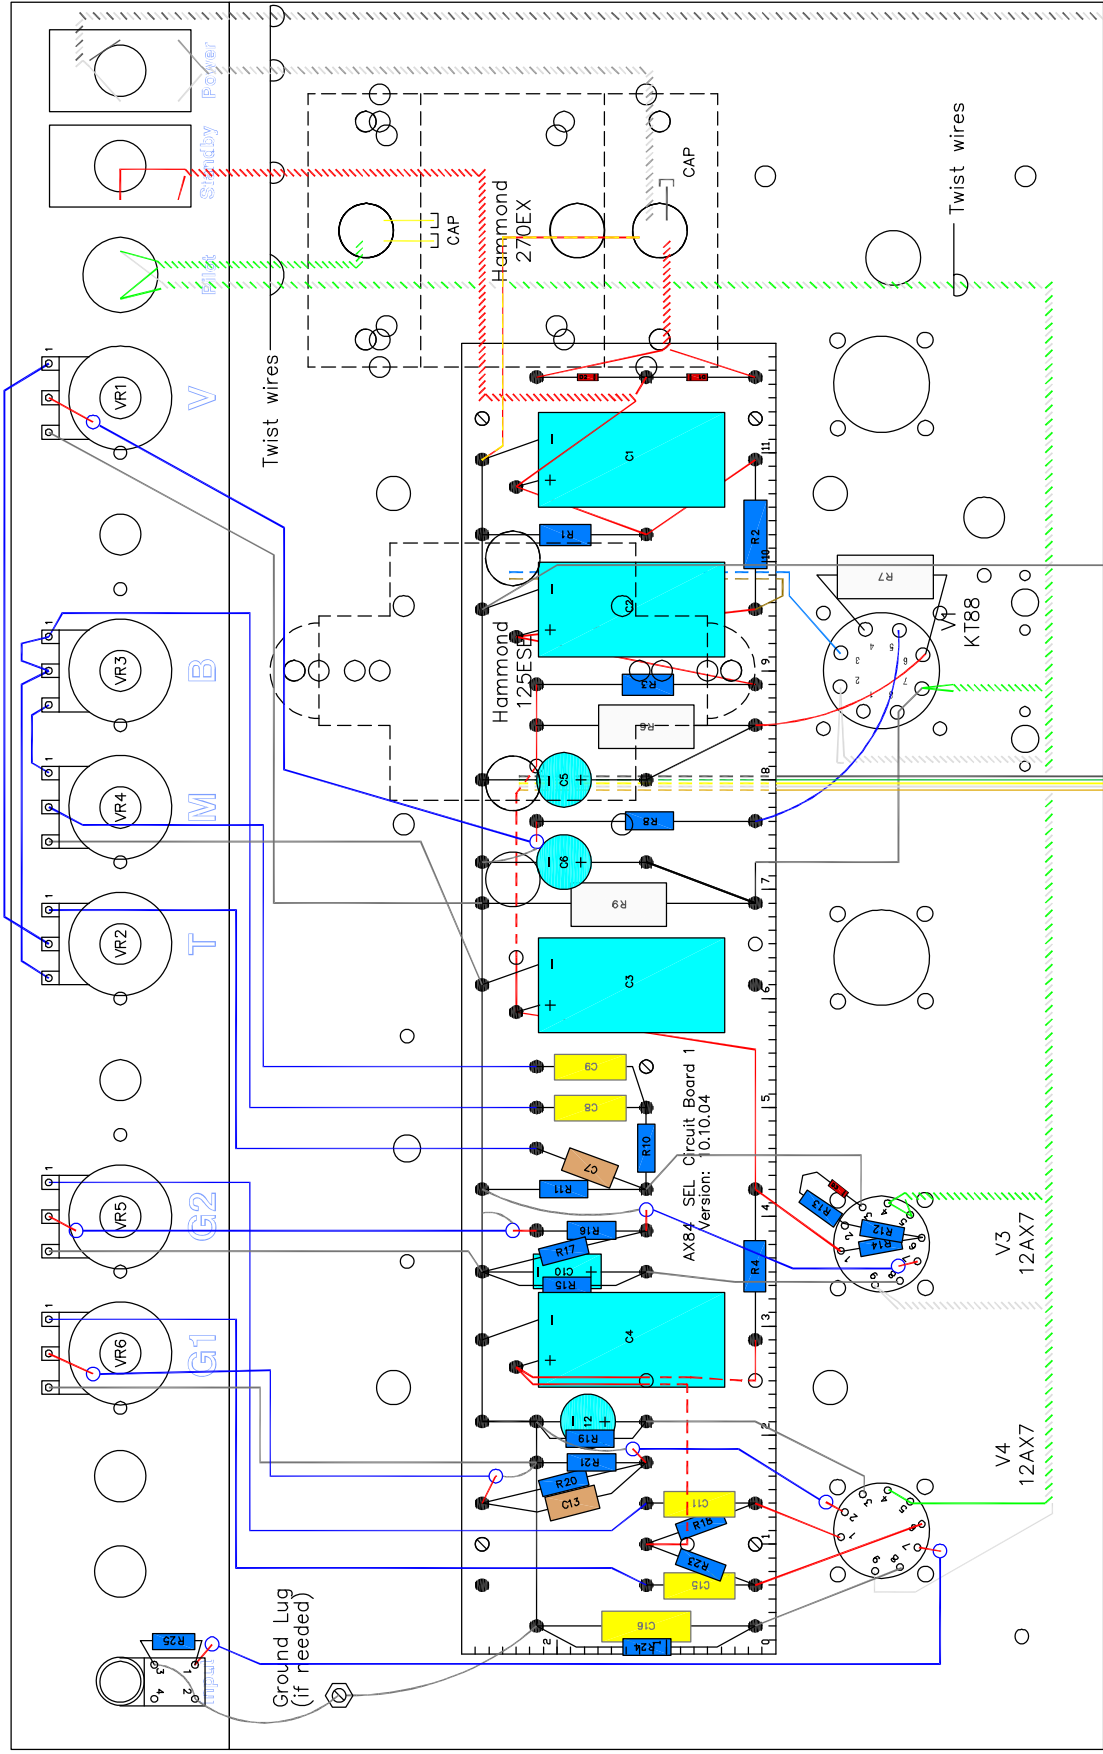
Power
Standby
Pilot
CAP
Hammond 270EX
CAP
Twist wires
Twist wires
V
VR1
B
VR3
M
VR4
T
VR2
G2
VR5
G1
VR6
Input
R25
Ground Lug (if needed)
Hammond 125ESE
C1
R1
R2
C2
R3
R6
C5
R8
C6
R9
C3
C9
C8
C7
R10
R11
R16
R17
C10
R15
C4
C12
R19
R21
R20
C13
C11
R18
R23
C15
C16
R24
R7
V1
KT88
R13
R12
R14
R4
V3
12AX7
V4
12AX7
AX84 SEL Circuit Board 1
Version: 10.10.04